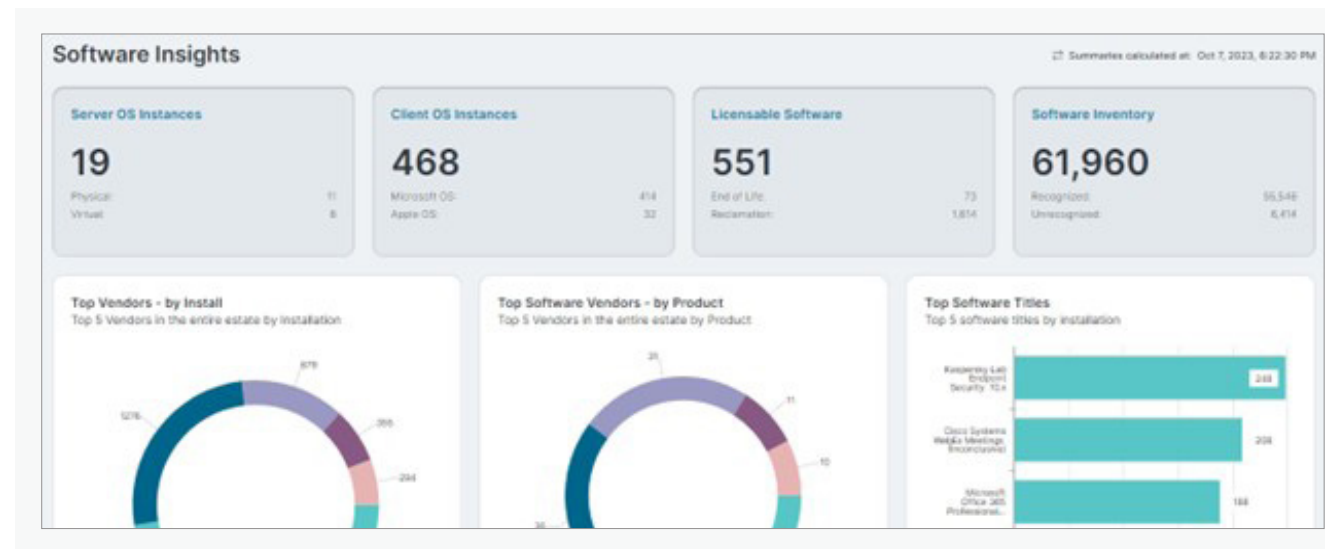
Software Insights

Summaries calculated at: Oct 7, 2023, 6:22:30 PM

Server OS Instances
19
Physical: 11
Virtual: 8

Client OS Instances
468
Microsoft OS: 414
Apple OS: 32

Licensable Software
551
End of Life: 73
Reclamation: 1,614

Software Inventory
61,960
Recognized: 55,546
Unrecognized: 6,414

Top Vendors - by Install
Top 5 Vendors in the entire estate by installation

1276
679
355
294

Top Software Vendors - by Product
Top 5 Vendors in the entire estate by Product

31
11
10
36

Top Software Titles
Top 5 software titles by installation

Kaspersky Lab Endpoint Security 10.x 248
Cisco Systems WebEx Meetings (Unknown) 208
Microsoft Office 365 Professional... 188